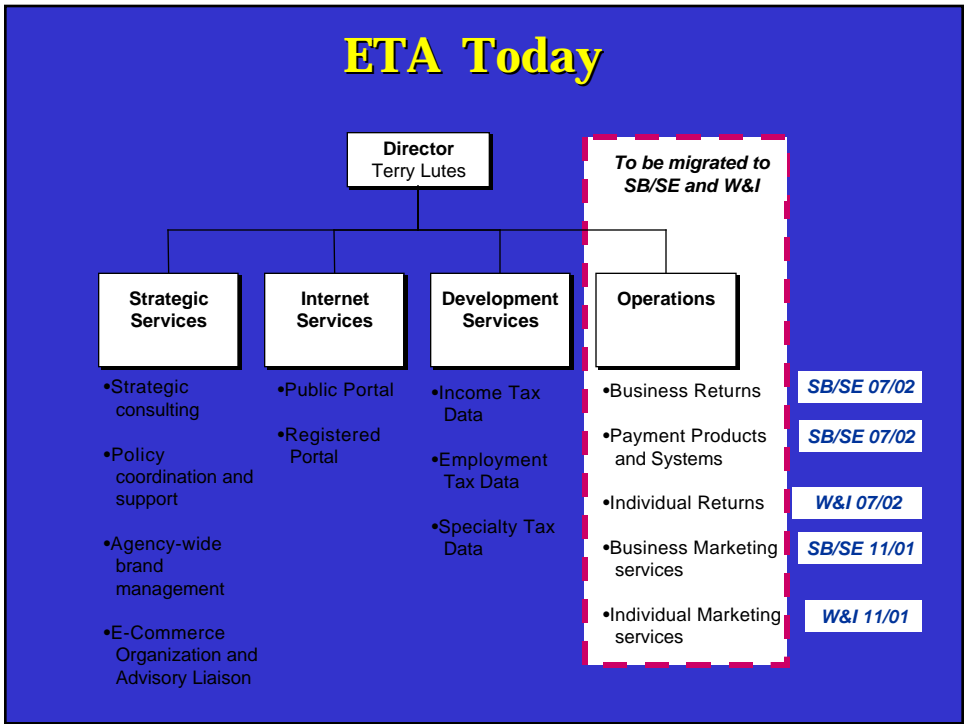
ETA Today

Director
Terry Lutes

To be migrated to SB/SE and W&I

Strategic Services

•Strategic consulting

•Policy coordination and support

•Agency-wide brand management

•E-Commerce Organization and Advisory Liaison

Internet Services

•Public Portal

•Registered Portal

Development Services

•Income Tax Data

•Employment Tax Data

•Specialty Tax Data

Operations

•Business Returns — SB/SE 07/02

•Payment Products and Systems — SB/SE 07/02

•Individual Returns — W&I 07/02

•Business Marketing services — SB/SE 11/01

•Individual Marketing services — W&I 11/01